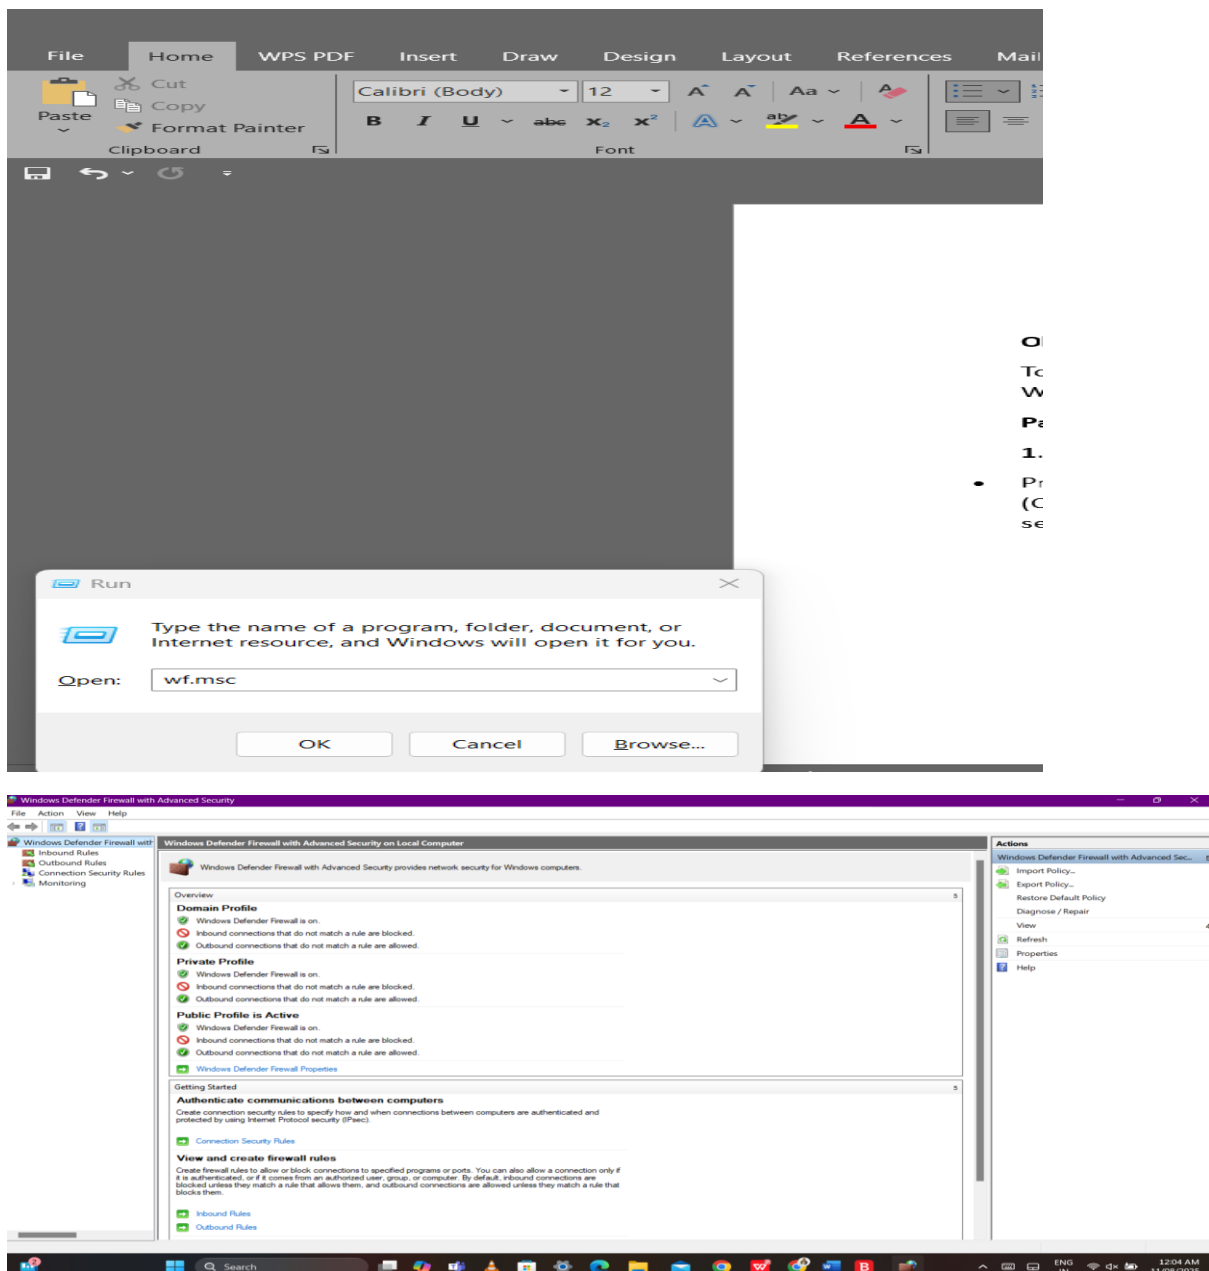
File Home WPS PDF Insert Draw Design Layout References Mail

Paste

Cut
Copy
Format Painter

Clipboard

Calibri (Body) 12

B I U abc $x_2$ $x^2$

Aa

Font

O
To
W
Pa
1.
• Pr
(C
se

Run

Type the name of a program, folder, document, or Internet resource, and Windows will open it for you.

Open: wf.msc

OK Cancel Browse...

Windows Defender Firewall with Advanced Security

File Action View Help

Windows Defender Firewall with
Inbound Rules
Outbound Rules
Connection Security Rules
Monitoring

Windows Defender Firewall with Advanced Security on Local Computer

Windows Defender Firewall with Advanced Security provides network security for Windows computers.

Overview

Domain Profile
Windows Defender Firewall is on.
Inbound connections that do not match a rule are blocked.
Outbound connections that do not match a rule are allowed.

Private Profile
Windows Defender Firewall is on.
Inbound connections that do not match a rule are blocked.
Outbound connections that do not match a rule are allowed.

Public Profile is Active
Windows Defender Firewall is on.
Inbound connections that do not match a rule are blocked.
Outbound connections that do not match a rule are allowed.

Windows Defender Firewall Properties

Getting Started

Authenticate communications between computers
Create connection security rules to specify how and when connections between computers are authenticated and protected by using Internet Protocol security (IPsec).

Connection Security Rules

View and create firewall rules
Create firewall rules to allow or block connections to specified programs or ports. You can also allow a connection only if it is authenticated, or if it comes from an authorized user, group, or computer. By default, inbound connections are blocked unless they match a rule that allows them, and outbound connections are allowed unless they match a rule that blocks them.

Inbound Rules
Outbound Rules

Actions
Windows Defender Firewall with Advanced Sec...
Import Policy...
Export Policy...
Restore Default Policy
Diagnose / Repair
View
Refresh
Properties
Help

Search

ENG
12:04 AM